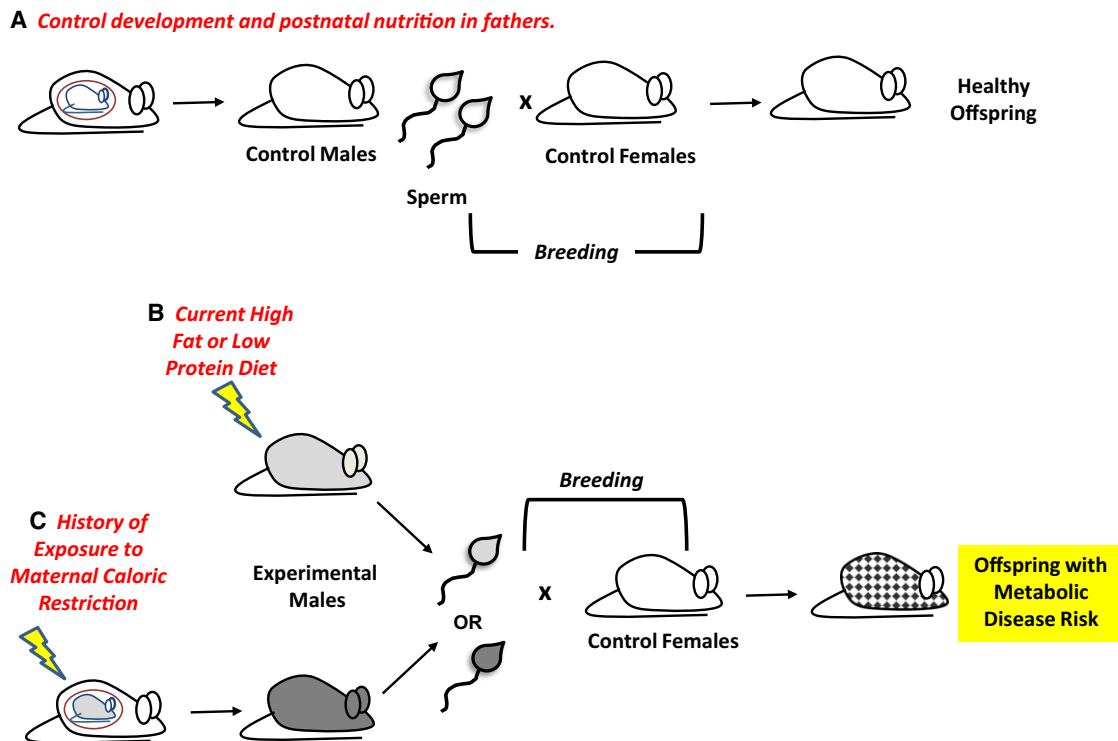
A Control development and postnatal nutrition in fathers.

Control Males

Sperm

x

Control Females

Healthy Offspring

Breeding

B Current High Fat or Low Protein Diet

C History of Exposure to Maternal Caloric Restriction

Experimental Males

OR

Breeding

x

Control Females

Offspring with Metabolic Disease Risk